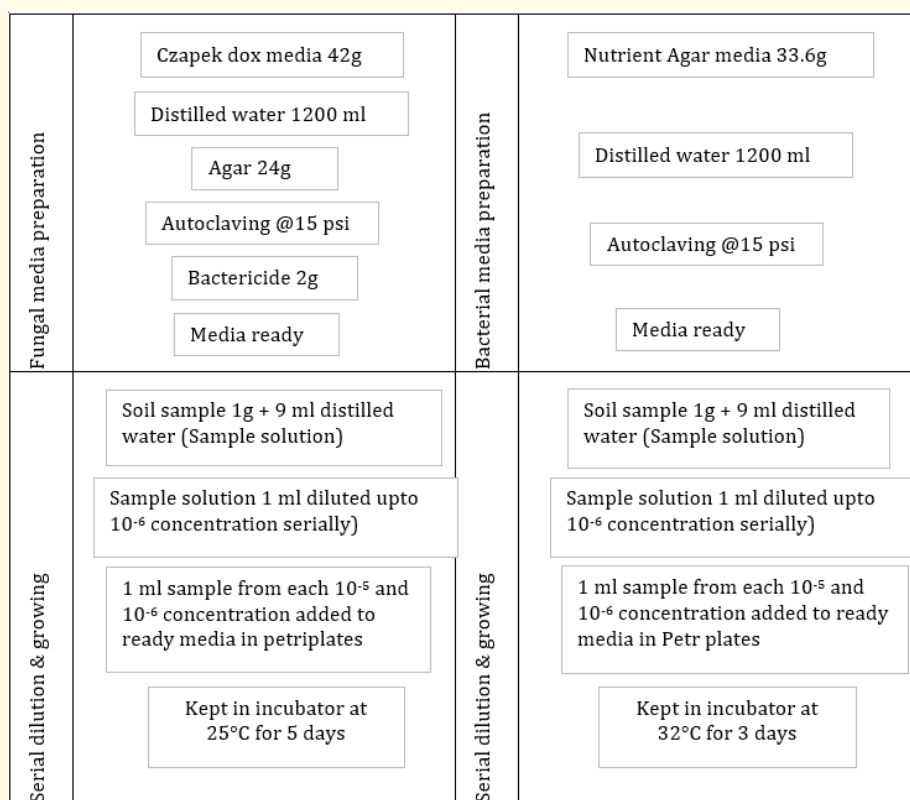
Fungal media preparation

Czapek dox media 42g

Distilled water 1200 ml

Agar 24g

Autoclaving @15 psi

Bactericide 2g

Media ready

Bacterial media preparation

Nutrient Agar media 33.6g

Distilled water 1200 ml

Autoclaving @15 psi

Media ready

Serial dilution & growing

Soil sample 1g + 9 ml distilled water (Sample solution)

Sample solution 1 ml diluted upto $10^{-6}$ concentration serially)

1 ml sample from each $10^{-5}$ and $10^{-6}$ concentration added to ready media in petriplates

Kept in incubator at 25°C for 5 days

Serial dilution & growing

Soil sample 1g + 9 ml distilled water (Sample solution)

Sample solution 1 ml diluted upto $10^{-6}$ concentration serially)

1 ml sample from each $10^{-5}$ and $10^{-6}$ concentration added to ready media in Petr plates

Kept in incubator at 32°C for 3 days